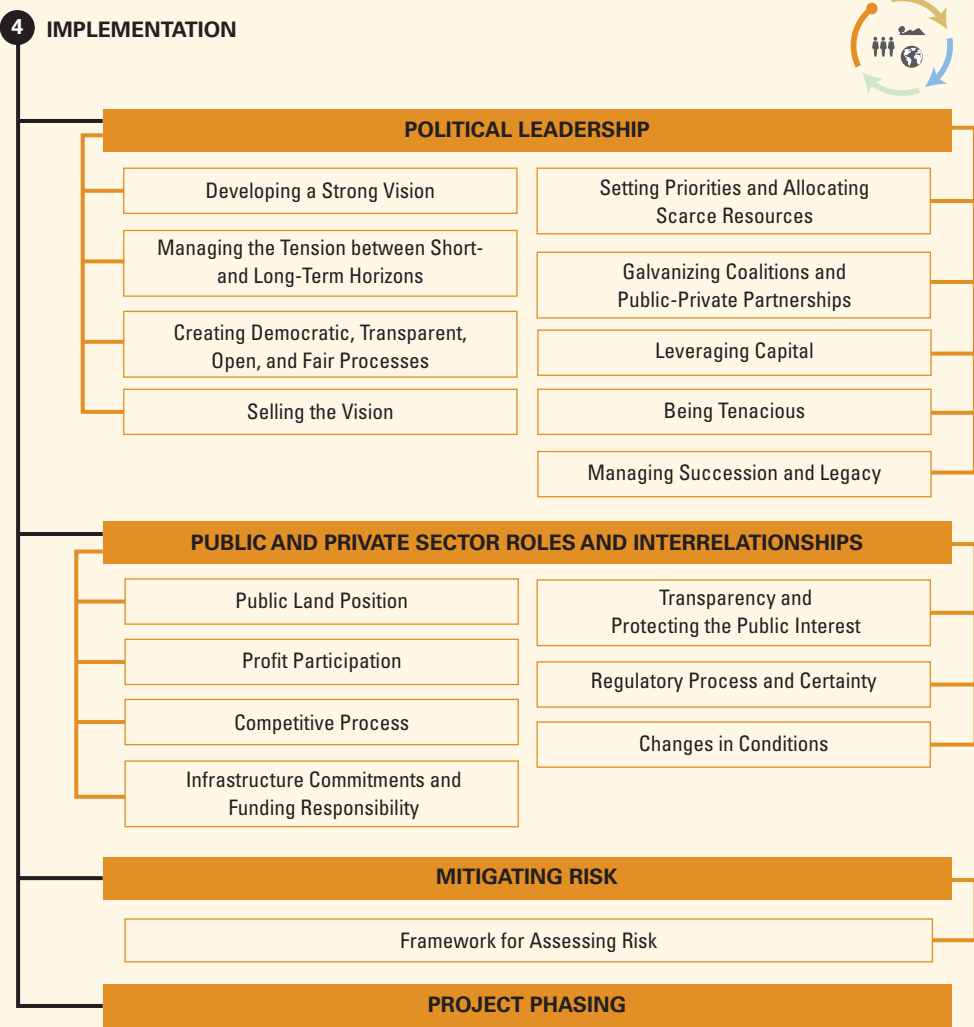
4 IMPLEMENTATION

POLITICAL LEADERSHIP

Developing a Strong Vision

Managing the Tension between Short- and Long-Term Horizons

Creating Democratic, Transparent, Open, and Fair Processes

Selling the Vision

Setting Priorities and Allocating Scarce Resources

Galvanizing Coalitions and Public-Private Partnerships

Leveraging Capital

Being Tenacious

Managing Succession and Legacy

PUBLIC AND PRIVATE SECTOR ROLES AND INTERRELATIONSHIPS

Public Land Position

Profit Participation

Competitive Process

Infrastructure Commitments and Funding Responsibility

Transparency and Protecting the Public Interest

Regulatory Process and Certainty

Changes in Conditions

MITIGATING RISK

Framework for Assessing Risk

PROJECT PHASING